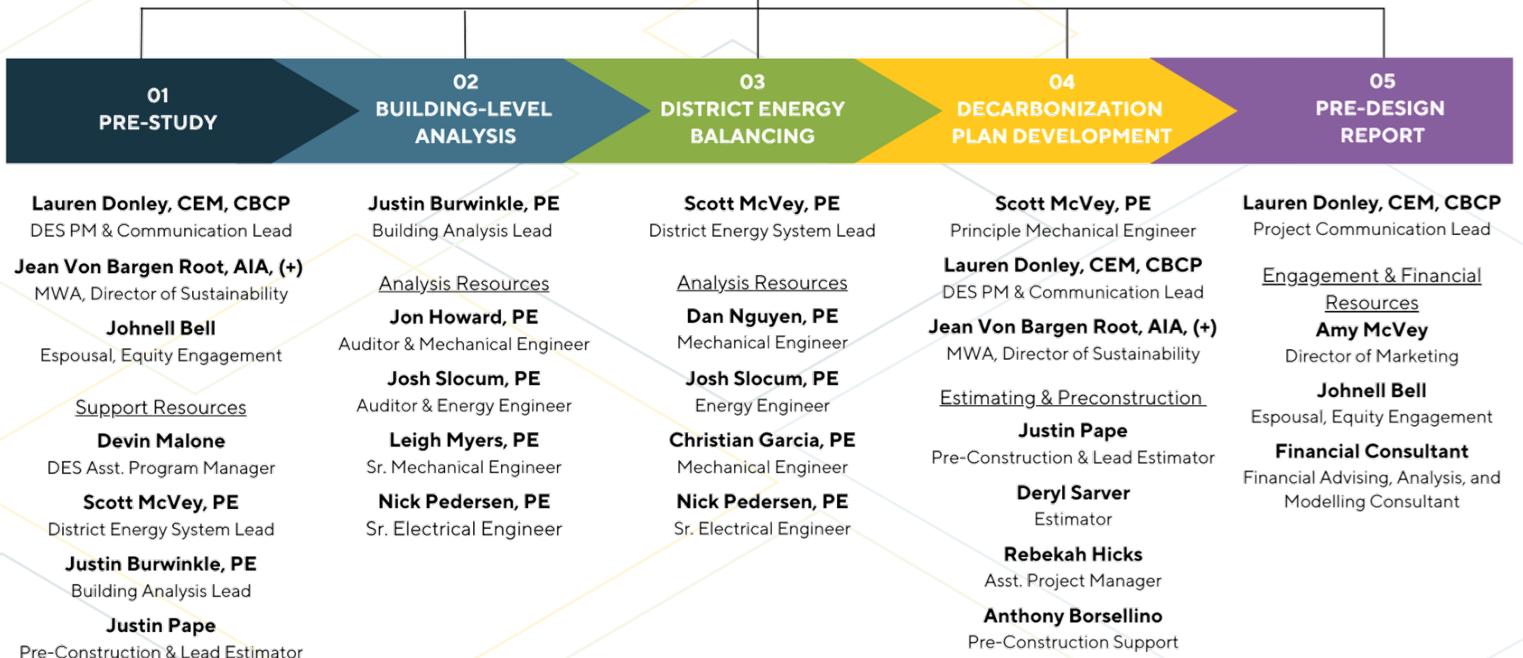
01
PRE-STUDY

Lauren Donley, CEM, CBCP
DES PM & Communication Lead

Jean Von Bargen Root, AIA, (+)
MWA, Director of Sustainability

Johnell Bell
Espousal, Equity Engagement

Support Resources

Devin Malone
DES Asst. Program Manager

Scott McVey, PE
District Energy System Lead

Justin Burwinkle, PE
Building Analysis Lead

Justin Pape
Pre-Construction & Lead Estimator

02
BUILDING-LEVEL ANALYSIS

Justin Burwinkle, PE
Building Analysis Lead

Analysis Resources

Jon Howard, PE
Auditor & Mechanical Engineer

Josh Slocum, PE
Auditor & Energy Engineer

Leigh Myers, PE
Sr. Mechanical Engineer

Nick Pedersen, PE
Sr. Electrical Engineer

03
DISTRICT ENERGY BALANCING

Scott McVey, PE
District Energy System Lead

Analysis Resources

Dan Nguyen, PE
Mechanical Engineer

Josh Slocum, PE
Energy Engineer

Christian Garcia, PE
Mechanical Engineer

Nick Pedersen, PE
Sr. Electrical Engineer

04
DECARBONIZATION PLAN DEVELOPMENT

Scott McVey, PE
Principle Mechanical Engineer

Lauren Donley, CEM, CBCP
DES PM & Communication Lead

Jean Von Bargen Root, AIA, (+)
MWA, Director of Sustainability

Estimating & Preconstruction

Justin Pape
Pre-Construction & Lead Estimator

Deryl Sarver
Estimator

Rebekah Hicks
Asst. Project Manager

Anthony Borsellino
Pre-Construction Support

05
PRE-DESIGN REPORT

Lauren Donley, CEM, CBCP
Project Communication Lead

Engagement & Financial Resources

Amy McVey
Director of Marketing

Johnell Bell
Espousal, Equity Engagement

Financial Consultant
Financial Advising, Analysis, and Modelling Consultant